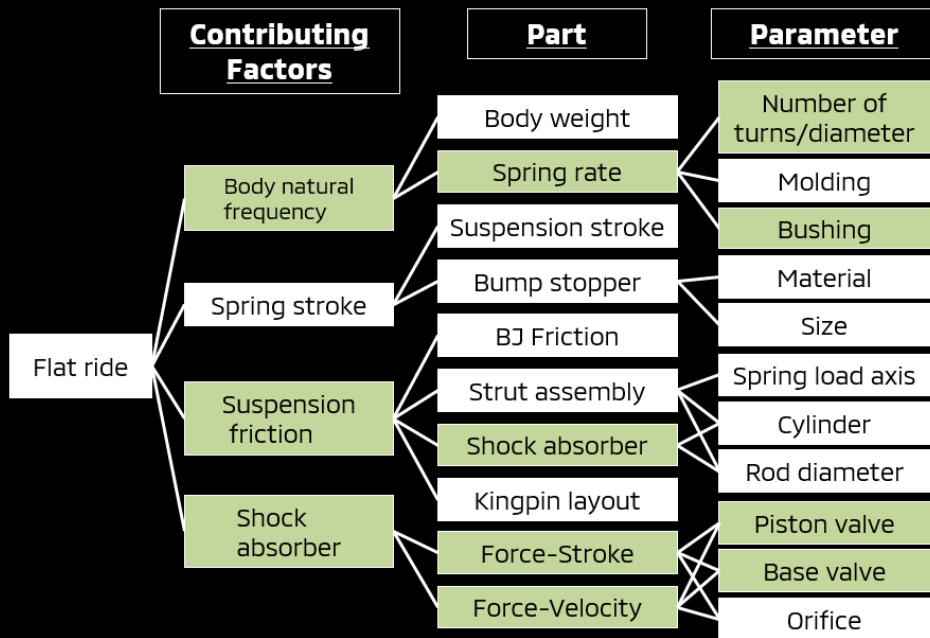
Contributing Factors

Part

Parameter

Flat ride

Body natural frequency

Spring stroke

Suspension friction

Shock absorber

Body weight

Spring rate

Suspension stroke

Bump stopper

BJ Friction

Strut assembly

Shock absorber

Kingpin layout

Force-Stroke

Force-Velocity

Number of turns/diameter

Molding

Bushing

Material

Size

Spring load axis

Cylinder

Rod diameter

Piston valve

Base valve

Orifice